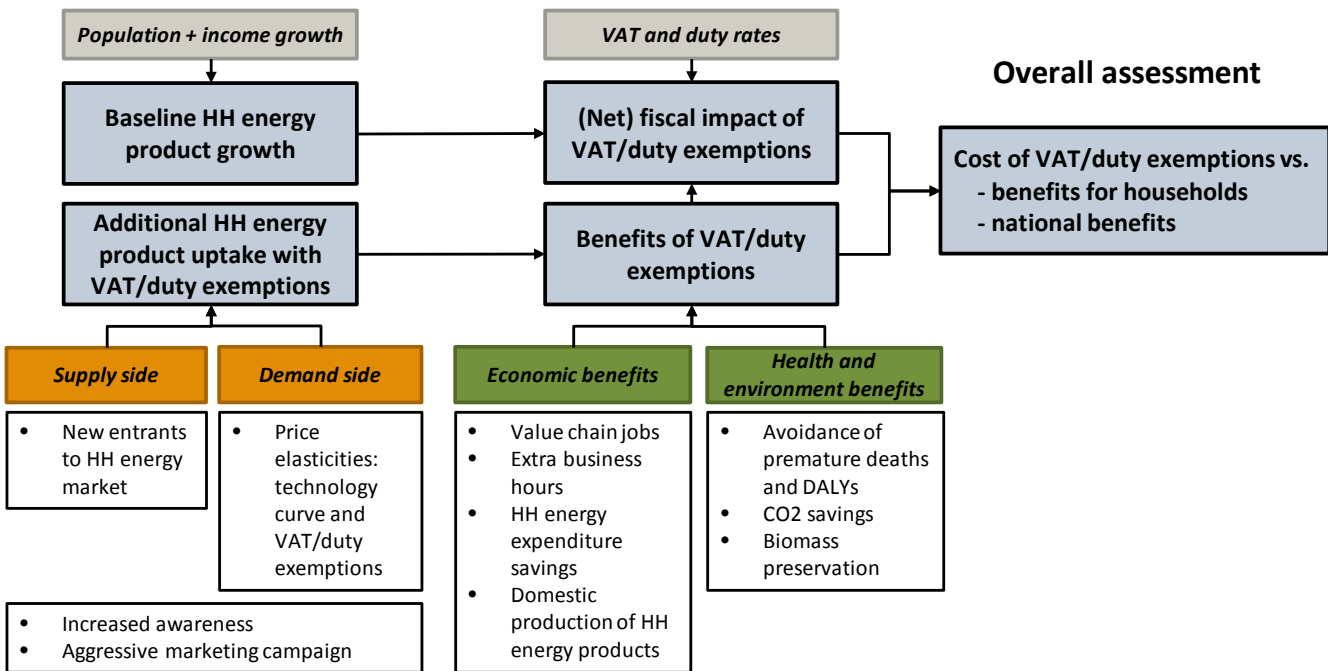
Population + income growth

VAT and duty rates

Overall assessment

Baseline HH energy product growth

(Net) fiscal impact of VAT/duty exemptions

Cost of VAT/duty exemptions vs.
- benefits for households
- national benefits

Additional HH energy product uptake with VAT/duty exemptions

Benefits of VAT/duty exemptions

Supply side

Demand side

Economic benefits

Health and environment benefits

• New entrants to HH energy market

• Price elasticities: technology curve and VAT/duty exemptions

• Value chain jobs
• Extra business hours
• HH energy expenditure savings
• Domestic production of HH energy products

• Avoidance of premature deaths and DALYs
• CO2 savings
• Biomass preservation

• Increased awareness
• Aggressive marketing campaign